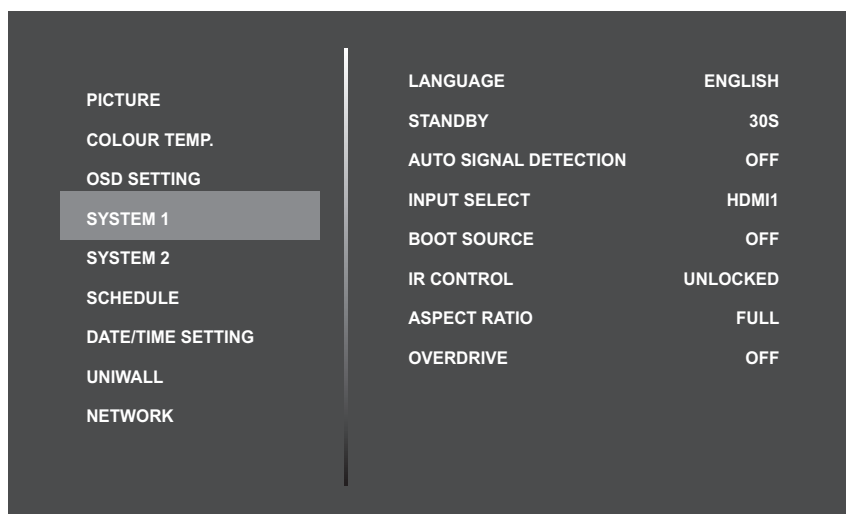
PICTURE
COLOUR TEMP.
OSD SETTING
SYSTEM 1
SYSTEM 2
SCHEDULE
DATE/TIME SETTING
UNIWALL
NETWORK

| | |
|---|---|
| LANGUAGE | ENGLISH |
| STANDBY | 30S |
| AUTO SIGNAL DETECTION | OFF |
| INPUT SELECT | HDMI1 |
| BOOT SOURCE | OFF |
| IR CONTROL | UNLOCKED |
| ASPECT RATIO | FULL |
| OVERDRIVE | OFF |